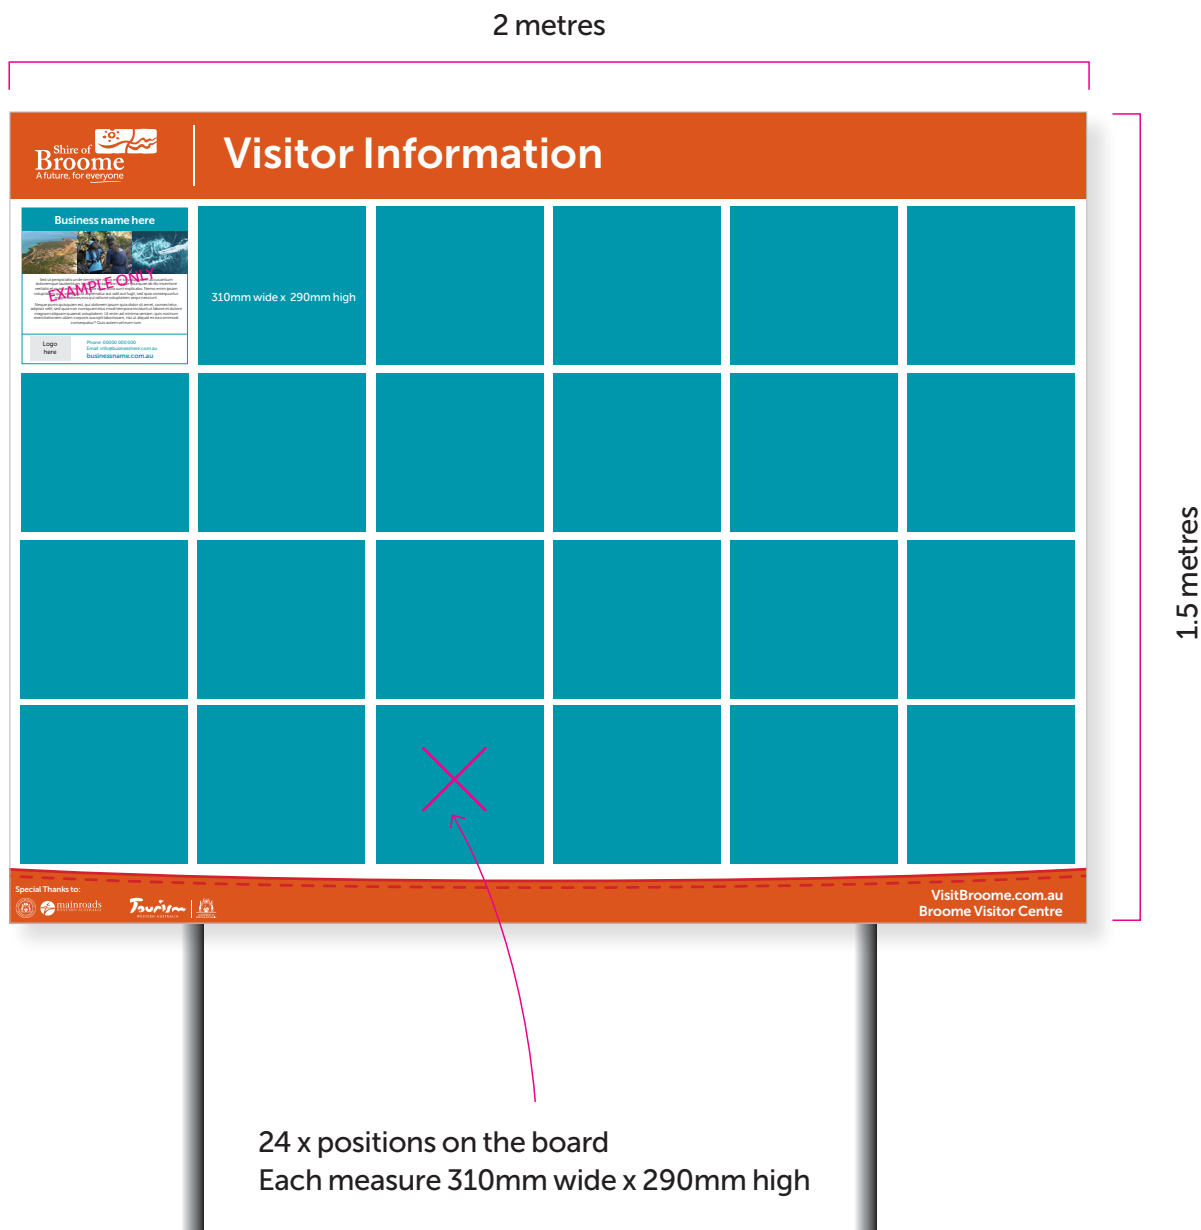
2 metres

Shire of Broome
A future, for everyone

Visitor Information

Business name here

EXAMPLE ONLY

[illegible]

Logo here

Phone: 00000 000 000
Email: info@businessname.com.au
businessname.com.au

310mm wide x 290mm high

1.5 metres

Special Thanks to:

mainroads

Tourism

VisitBroome.com.au
Broome Visitor Centre

24 x positions on the board
Each measure 310mm wide x 290mm high